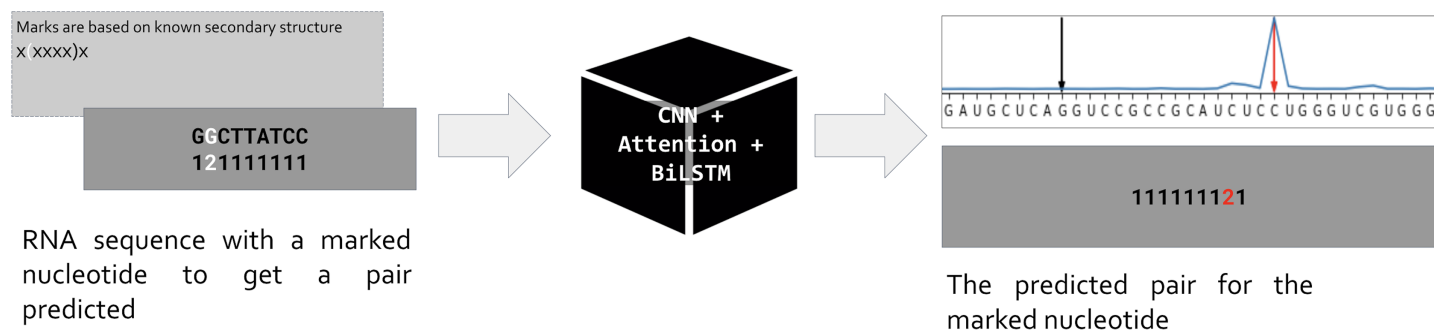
Marks are based on known secondary structure
x (xxxx)x

GGCTTATCC
121111111

RNA sequence with a marked nucleotide to get a pair predicted

CNN +
Attention +
BiLSTM

G A U G C U C A G G U C C G C C G C A U C U C C U G G G U C G U G G G

111111121

The predicted pair for the marked nucleotide